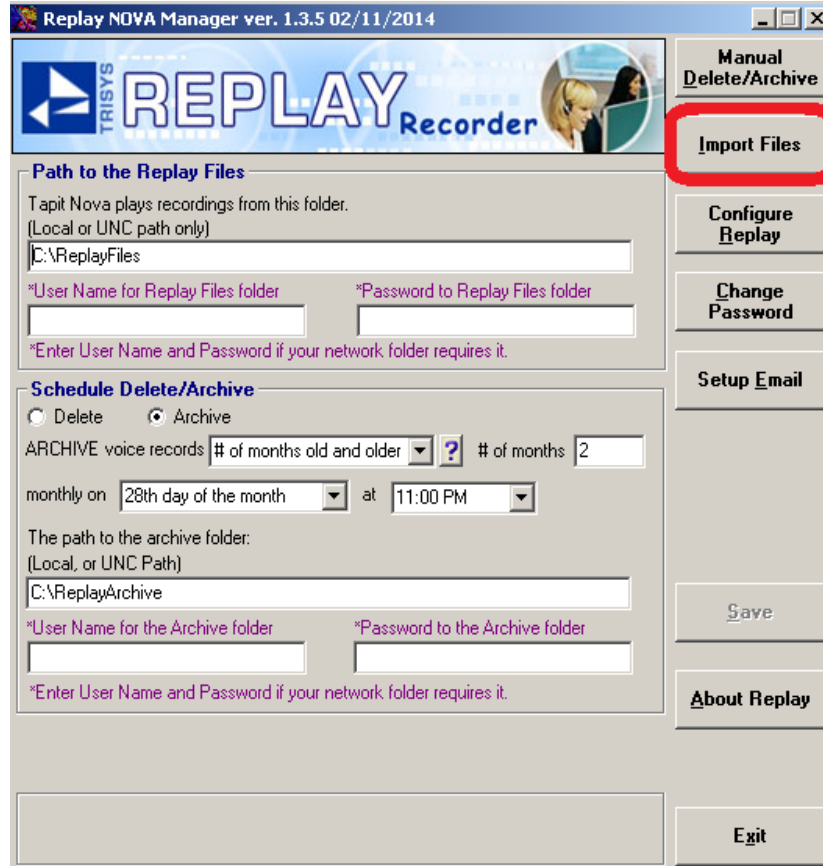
Replay NOVA Manager ver. 1.3.5 02/11/2014

TRISYS REPLAY Recorder

Manual Delete/Archive

Import Files

Configure Replay

Change Password

Setup Email

Path to the Replay Files

Tapit Nova plays recordings from this folder. (Local or UNC path only)

C:\ReplayFiles

*User Name for Replay Files folder

*Password to Replay Files folder

*Enter User Name and Password if your network folder requires it.

Schedule Delete/Archive

Delete Archive

ARCHIVE voice records # of months old and older ? # of months 2

monthly on 28th day of the month at 11:00 PM

The path to the archive folder: (Local, or UNC Path)

C:\ReplayArchive

*User Name for the Archive folder

*Password to the Archive folder

*Enter User Name and Password if your network folder requires it.

Save

About Replay

Exit